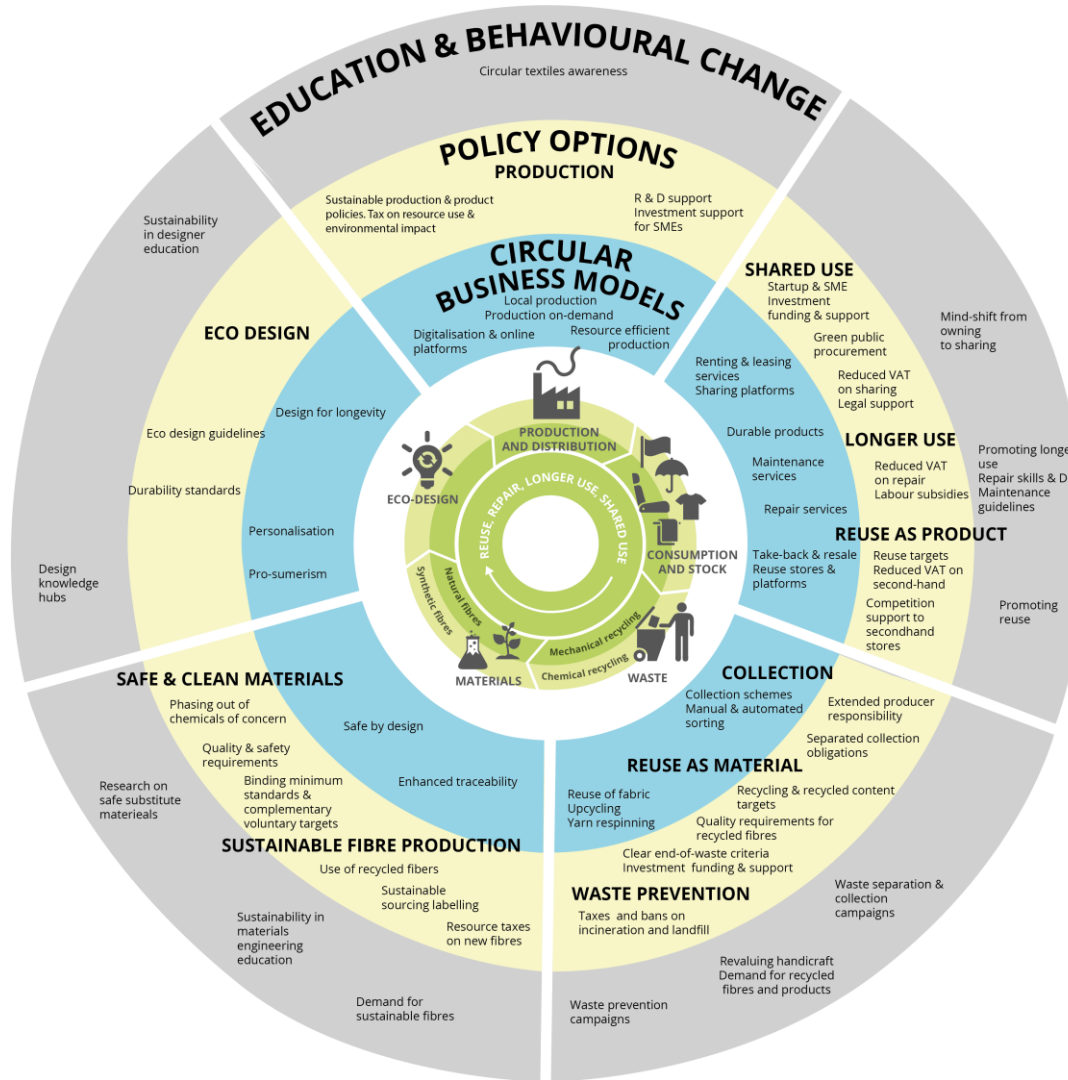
EDUCATION & BEHAVIOURAL CHANGE

Circular textiles awareness

POLICY OPTIONS
PRODUCTION

Sustainable production & product policies. Tax on resource use & environmental impact

R & D support
Investment support for SMEs

CIRCULAR BUSINESS MODELS

Local production
Production on-demand

Digitalisation & online platforms

Resource efficient production

Sustainability in designer education

ECO DESIGN

Design for longevity

Eco design guidelines

Durability standards

Personalisation

Pro-sumerism

Design knowledge hubs

SHARED USE
Startup & SME Investment funding & support
Green public procurement
Reduced VAT on sharing
Legal support

Mind-shift from owning to sharing

Renting & leasing services
Sharing platforms

Durable products

LONGER USE
Reduced VAT on repair
Labour subsidies

Promoting longe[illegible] use
Repair skills & D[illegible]
Maintenance guidelines

Maintenance services

Repair services

REUSE AS PRODUCT
Reuse targets
Reduced VAT on second-hand
Competition support to secondhand stores

Take-back & resale
Reuse stores & platforms

Promoting reuse

PRODUCTION AND DISTRIBUTION

ECO-DESIGN

REUSE, REPAIR, LONGER USE, SHARED USE

CONSUMPTION AND STOCK

Natural fibres
Synthetic fibres

Mechanical recycling
Chemical recycling

MATERIALS

WASTE

SAFE & CLEAN MATERIALS

Phasing out of chemicals of concern

Safe by design

Quality & safety requirements

Binding minimum standards & complementary voluntary targets

Enhanced traceability

Research on safe substitute matereials

SUSTAINABLE FIBRE PRODUCTION

Use of recycled fibers

Sustainable sourcing labelling

Resource taxes on new fibres

Sustainability in materials engineering education

Demand for sustainable fibres

COLLECTION
Collection schemes
Manual & automated sorting

Extended producer responsibility

Separated collection obligations

REUSE AS MATERIAL
Reuse of fabric
Upcycling
Yarn respinning

Recycling & recycled content targets
Quality requirements for recycled fibres
Clear end-of-waste criteria
Investment funding & support

WASTE PREVENTION
Taxes and bans on incineration and landfill

Waste separation & collection campaigns

Revaluing handicraft
Demand for recycled fibres and products

Waste prevention campaigns